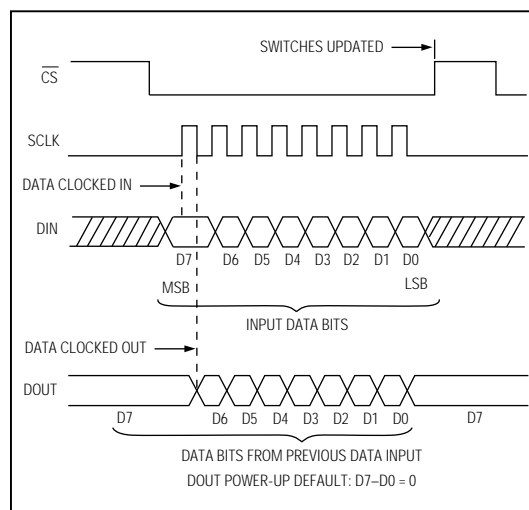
SWITCHES UPDATED

$\overline{CS}$

SCLK

DATA CLOCKED IN

DIN

D7 D6 D5 D4 D3 D2 D1 D0

MSB LSB

INPUT DATA BITS

DATA CLOCKED OUT

DOUT

D7 D6 D5 D4 D3 D2 D1 D0 D7

DATA BITS FROM PREVIOUS DATA INPUT

DOUT POWER-UP DEFAULT: D7–D0 = 0